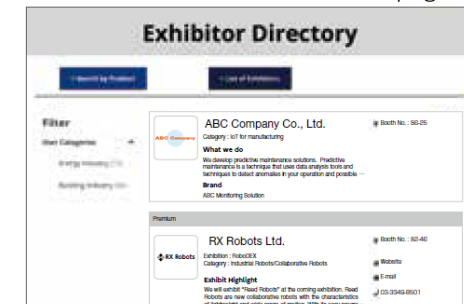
Exhibitor Directory

> Search by Product

> List of Exhibitors

Filter

User Categories

Energy Industry (73)

Building Industry (55)

ABC Company

ABC Company Co., Ltd.

Category : IoT for manufacturing

What we do

We develop predictive maintenance solutions. Predictive maintenance is a technique that uses data analysis tools and techniques to detect anomalies in your operation and possible ...

Brand

ABC Monitoring Solution

Booth No. : S6-25

Premium

RX Robots

RX Robots Ltd.

Exhibition : RoboDEX

Category : Industrial Robots/Collaborative Robots

Exhibit Highlight

We will exhibit "Read Robots" at the coming exhibition. Read Robots are new collaborative robots with the characteristics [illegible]

Booth No. : S2-40

Website

E-mail

03-3349-8501